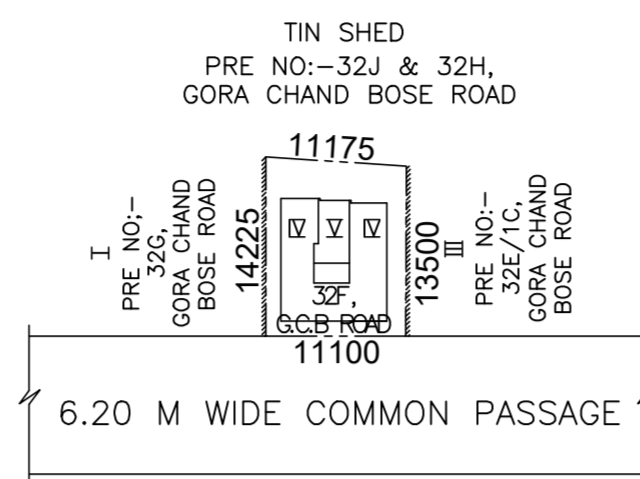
TIN SHED
PRE NO:-32J & 32H,
GORA CHAND BOSE ROAD

11175

I
PRE NO:-
32G,
GORA CHAND
BOSE ROAD

14225

IV IV IV

32F,
G.C.B ROAD

13500
III

PRE NO:-
32E/1C,
GORA CHAND
BOSE ROAD

11100

6.20 M WIDE COMMON PASSAGE